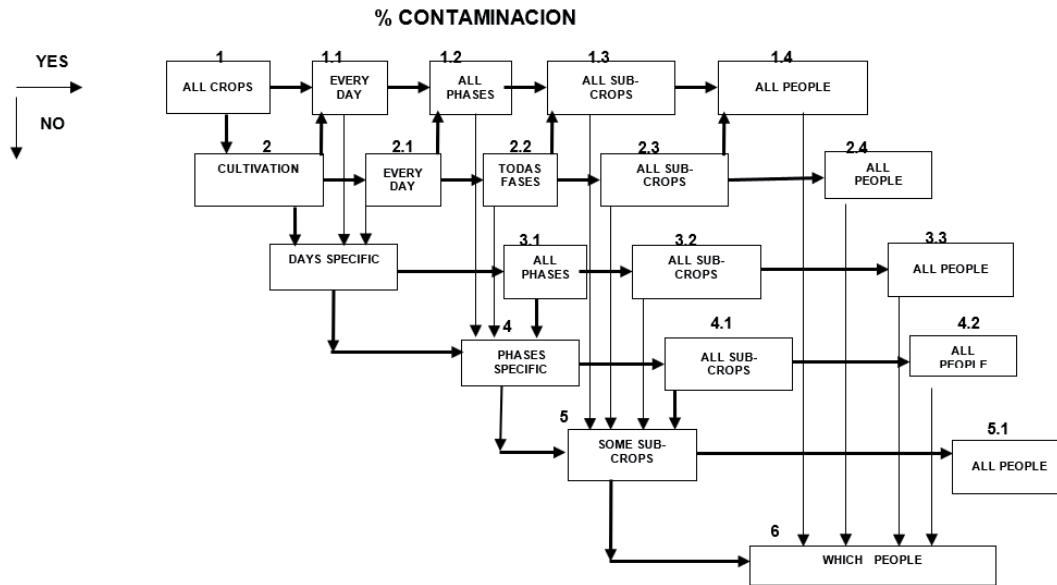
% CONTAMINACION

YES

NO

1
ALL CROPS

1.1
EVERY DAY

1.2
ALL PHASES

1.3
ALL SUB-CROPS

1.4
ALL PEOPLE

2
CULTIVATION

2.1
EVERY DAY

2.2
TODAS FASES

2.3
ALL SUB-CROPS

2.4
ALL PEOPLE

DAYS SPECIFIC

3.1
ALL PHASES

3.2
ALL SUB-CROPS

3.3
ALL PEOPLE

4
PHASES SPECIFIC

4.1
ALL SUB-CROPS

4.2
ALL PEOPLE

5
SOME SUB-CROPS

5.1
ALL PEOPLE

6
WHICH PEOPLE